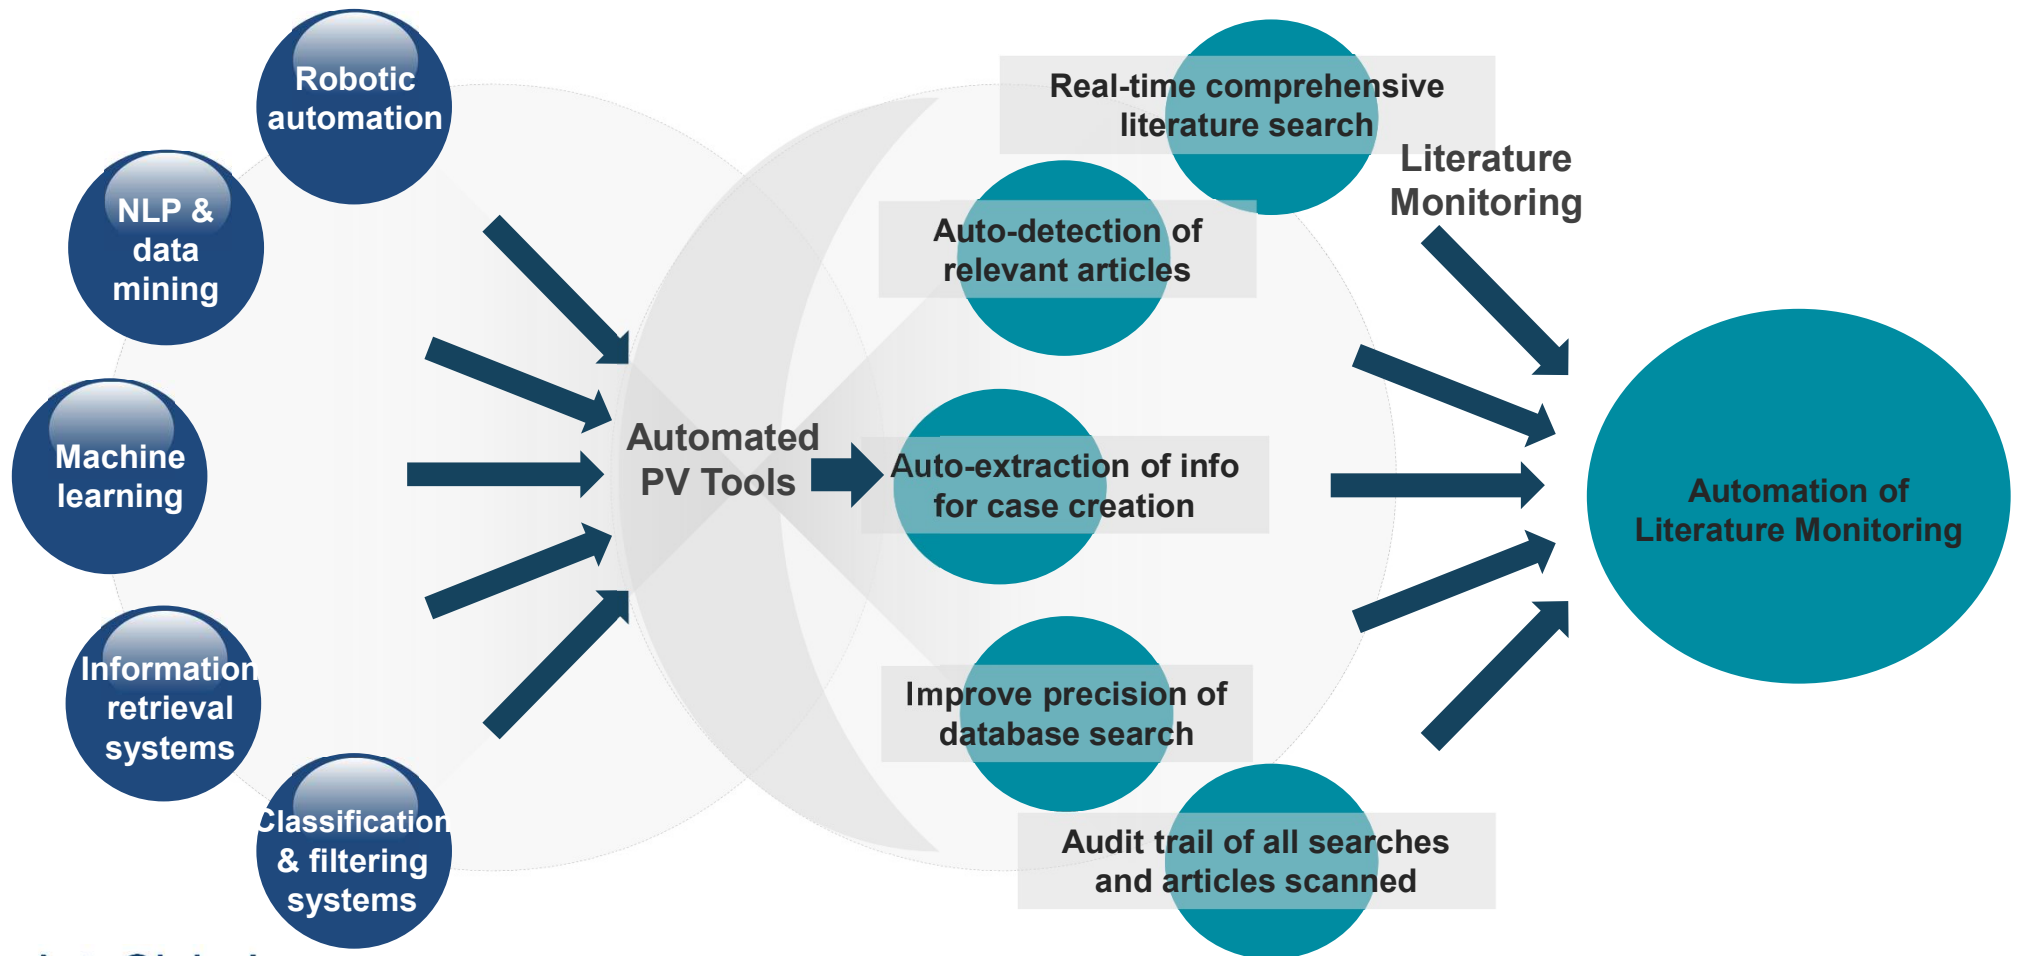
Robotic automation

NLP & data mining

Machine learning

Information retrieval systems

Classification & filtering systems

Automated PV Tools

Real-time comprehensive literature search

Auto-detection of relevant articles

Auto-extraction of info for case creation

Improve precision of database search

Audit trail of all searches and articles scanned

Literature Monitoring

Automation of Literature Monitoring